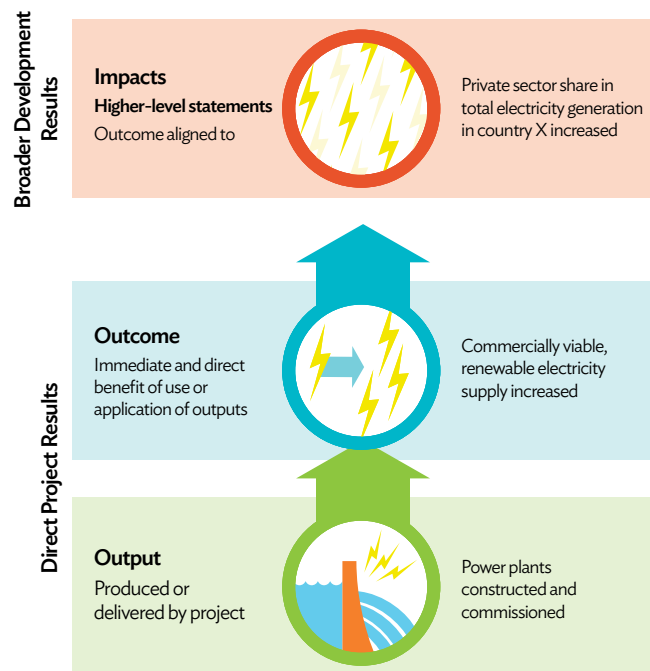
Broader Development Results

Impacts
Higher-level statements
Outcome aligned to

Private sector share in total electricity generation in country X increased

Direct Project Results

Outcome
Immediate and direct benefit of use or application of outputs

Commercially viable, renewable electricity supply increased

Output
Produced or delivered by project

Power plants constructed and commissioned